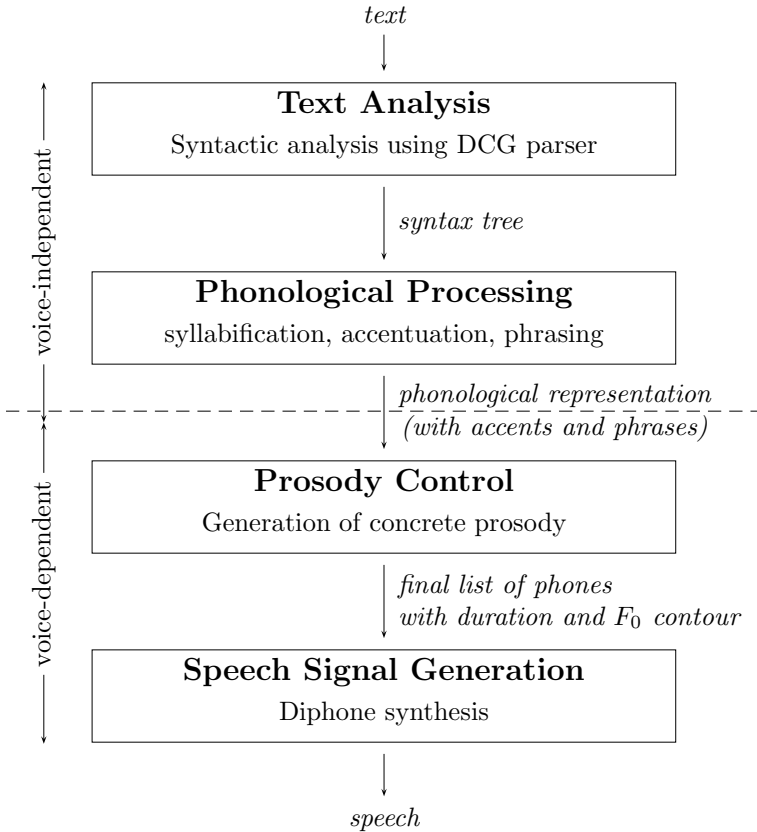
text

Text Analysis
Syntactic analysis using DCG parser

syntax tree

Phonological Processing
syllabification, accentuation, phrasing

phonological representation
(with accents and phrases)

Prosody Control
Generation of concrete prosody

final list of phones
with duration and $F_0$ contour

Speech Signal Generation
Diphone synthesis

speech

voice-independent

voice-dependent